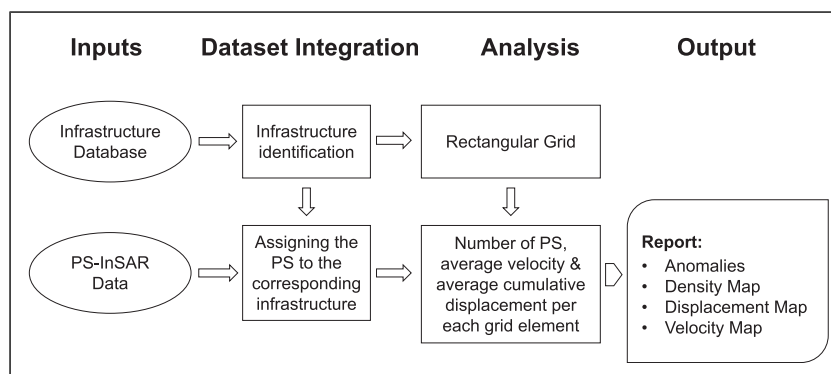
Inputs

Dataset Integration

Analysis

Output

Infrastructure Database

Infrastructure identification

Rectangular Grid

PS-InSAR Data

Assigning the PS to the corresponding infrastructure

Number of PS, average velocity & average cumulative displacement per each grid element

**Report:**
• Anomalies
• Density Map
• Displacement Map
• Velocity Map